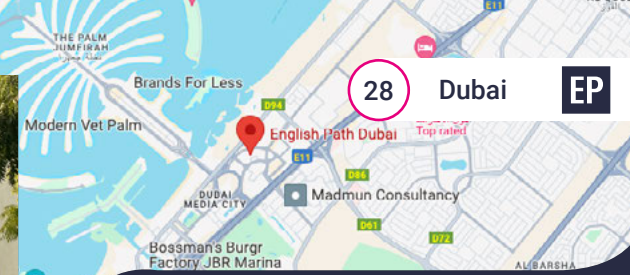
THE PALM JUMEIRAH

E11

Brands For Less

28 Dubai EP

D94

Modern Vet Palm

English Path Dubai

Top rated

E11

D86

DUBAI MEDIA CITY

Madmun Consultancy

D61

D72

Bossman's Burgr Factory JBR Marina

AL BARSHA